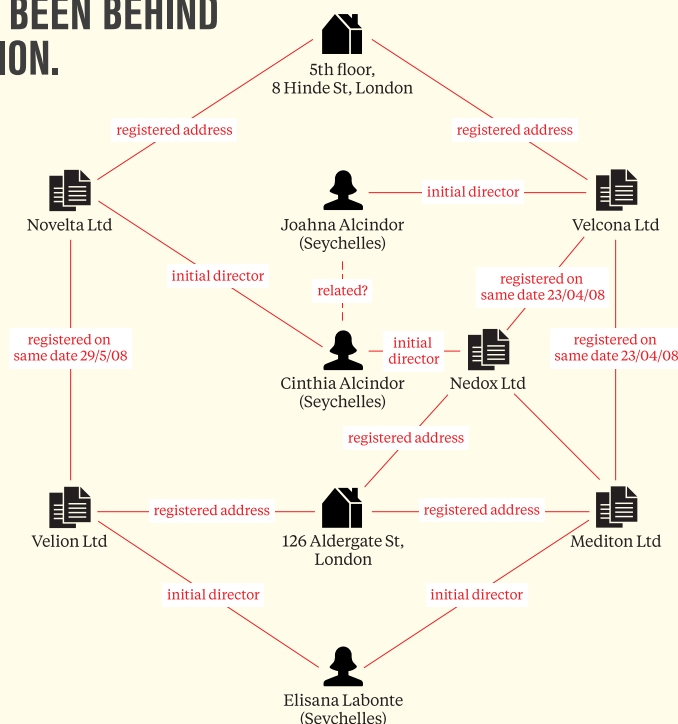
BEEN BEHIND
ION.

5th floor,
8 Hinde St, London

registered address

registered address

Novelta Ltd

Joahna Alcindor
(Seychelles)

initial director

Velcona Ltd

initial director

related?

registered on
same date 23/04/08

registered on
same date 29/5/08

initial director

registered on
same date 23/04/08

Cinthia Alcindor
(Seychelles)

Nedox Ltd

registered address

Velion Ltd

registered address

126 Aldergate St,
London

registered address

Mediton Ltd

initial director

initial director

Elisana Labonte
(Seychelles)